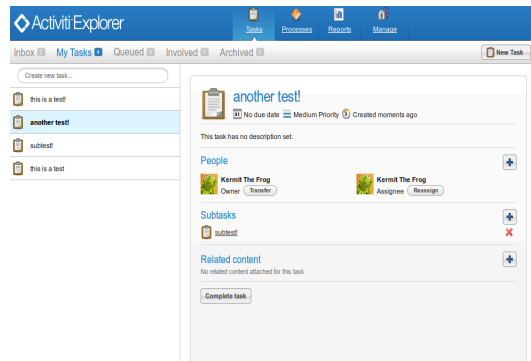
Activiti Explorer

Tasks Processes Reports Manage

Inbox 0 My Tasks 4 Queued 0 Involved 0 Archived 0

New Task

Create new task...

this is a test!

another test!

subtest!

this is a test

another test!

No due date Medium Priority Created moments ago

This task has no description set.

People

Kermit The Frog
Owner Transfer

Kermit The Frog
Assignee Reassign

Subtasks

subtest!

Related content

No related content attached for this task

Complete task